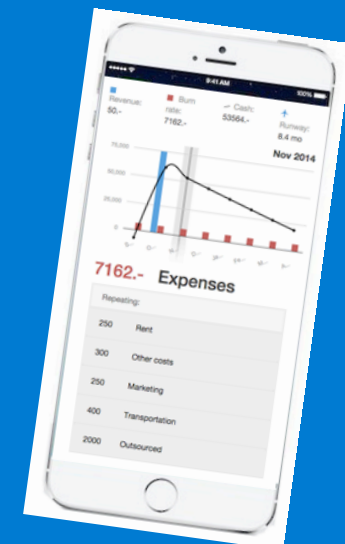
9:41 AM

100%

Revenue:
50,-

Burn rate:
7162,-

Cash:
53564,-

Runway:
8.4 mo

Nov 2014

70,000

60,000

7162.- Expenses

Repeating:

250 Rent

300 Other costs

250 Marketing

400 Transportation

2000 Outsourced